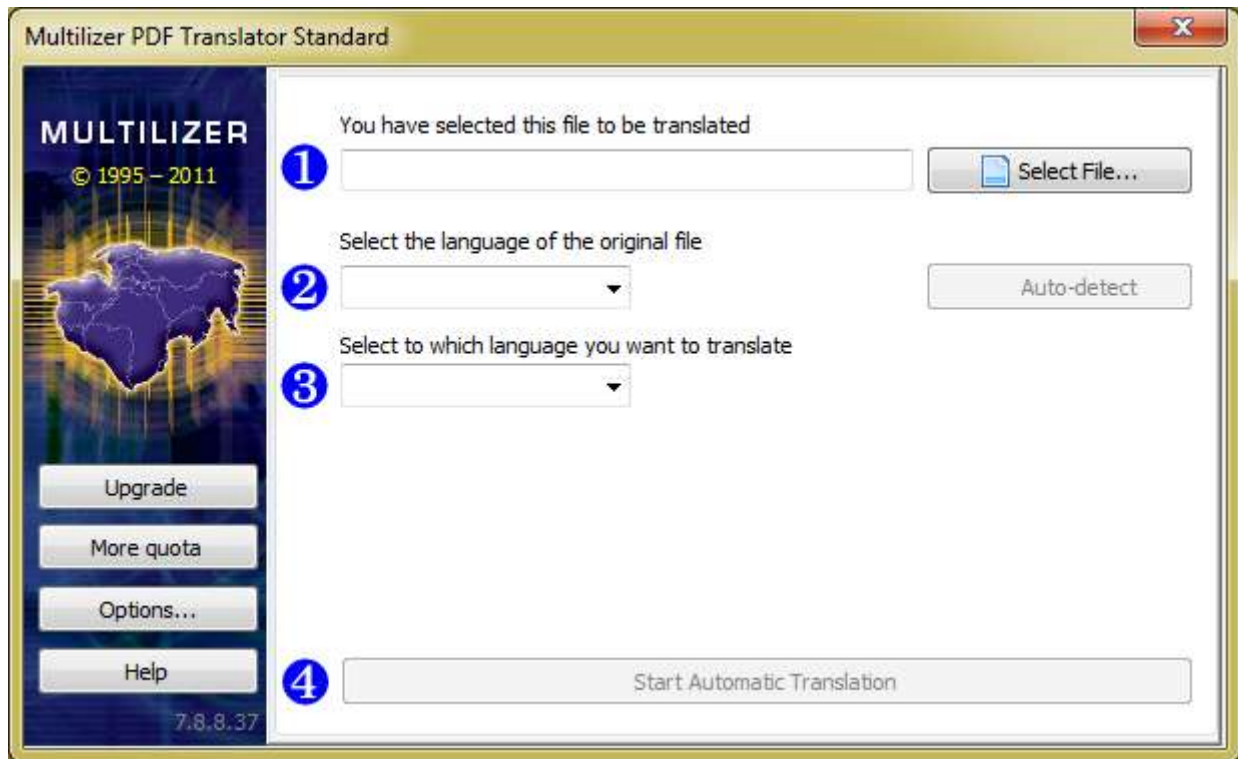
Multilizer PDF Translator Standard

MULTILIZER
© 1995 – 2011

Upgrade
More quota
Options...
Help
7.8.8.37

You have selected this file to be translated
1
Select File...

Select the language of the original file
2
Auto-detect

Select to which language you want to translate
3

4
Start Automatic Translation